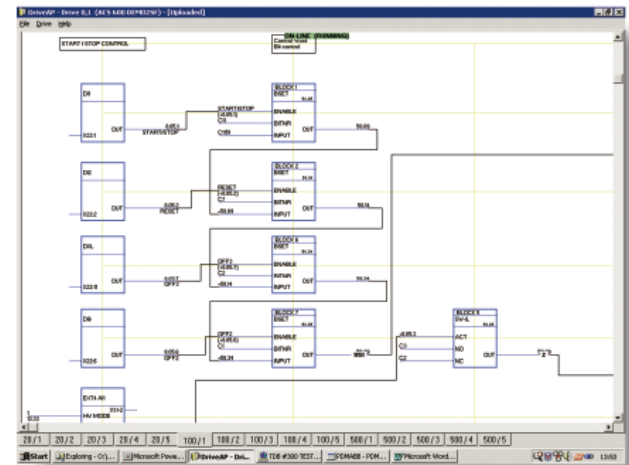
DriveAP - Drive 0,1 (ACS 600 DI*032SF) - [Uploaded]
File Drive Help

START / STOP CONTROL

ON-LINE (RUNNING)
Control Word
Bit control

DI
X22:1
OUT
0.05.1
START/STOP

BLOCK 1
DSET
ENABLE
BITNR
INPUT
OUT
START/STOP
(4.05.1)
C0
C151
56.06

DI
X22:2
OUT
0.05.2
RESET

BLOCK 2
DSET
ENABLE
BITNR
INPUT
OUT
RESET
(4.05.2)
C7
-56.08
56.14

DIL
X22:8
OUT
0.03.7
OFF3

BLOCK 6
DSET
ENABLE
BITNR
INPUT
OUT
OFF3
(4.03.7)
C2
-56.14
56.34

DI
X22:6
OUT
0.05.6
OFF2

BLOCK 7
DSET
ENABLE
BITNR
INPUT
OUT
OFF2
(4.05.6)
C1
-56.34
56.46

BLOCK 8
SW-IL
ACT
NO
NC
OUT
(4.05.3)
C0
C2

EXT4 AH
HV MODE

20/1 20/2 20/3 20/4 20/5 100/1 100/2 100/3 100/4 100/5 500/1 500/2 500/3 500/4 500/5

Start Exploring - C:\... Microsoft Powe... DriveAP - Dri... TDB #300 TEST... PDMA08 - PDM... Microsoft Word... 13:53